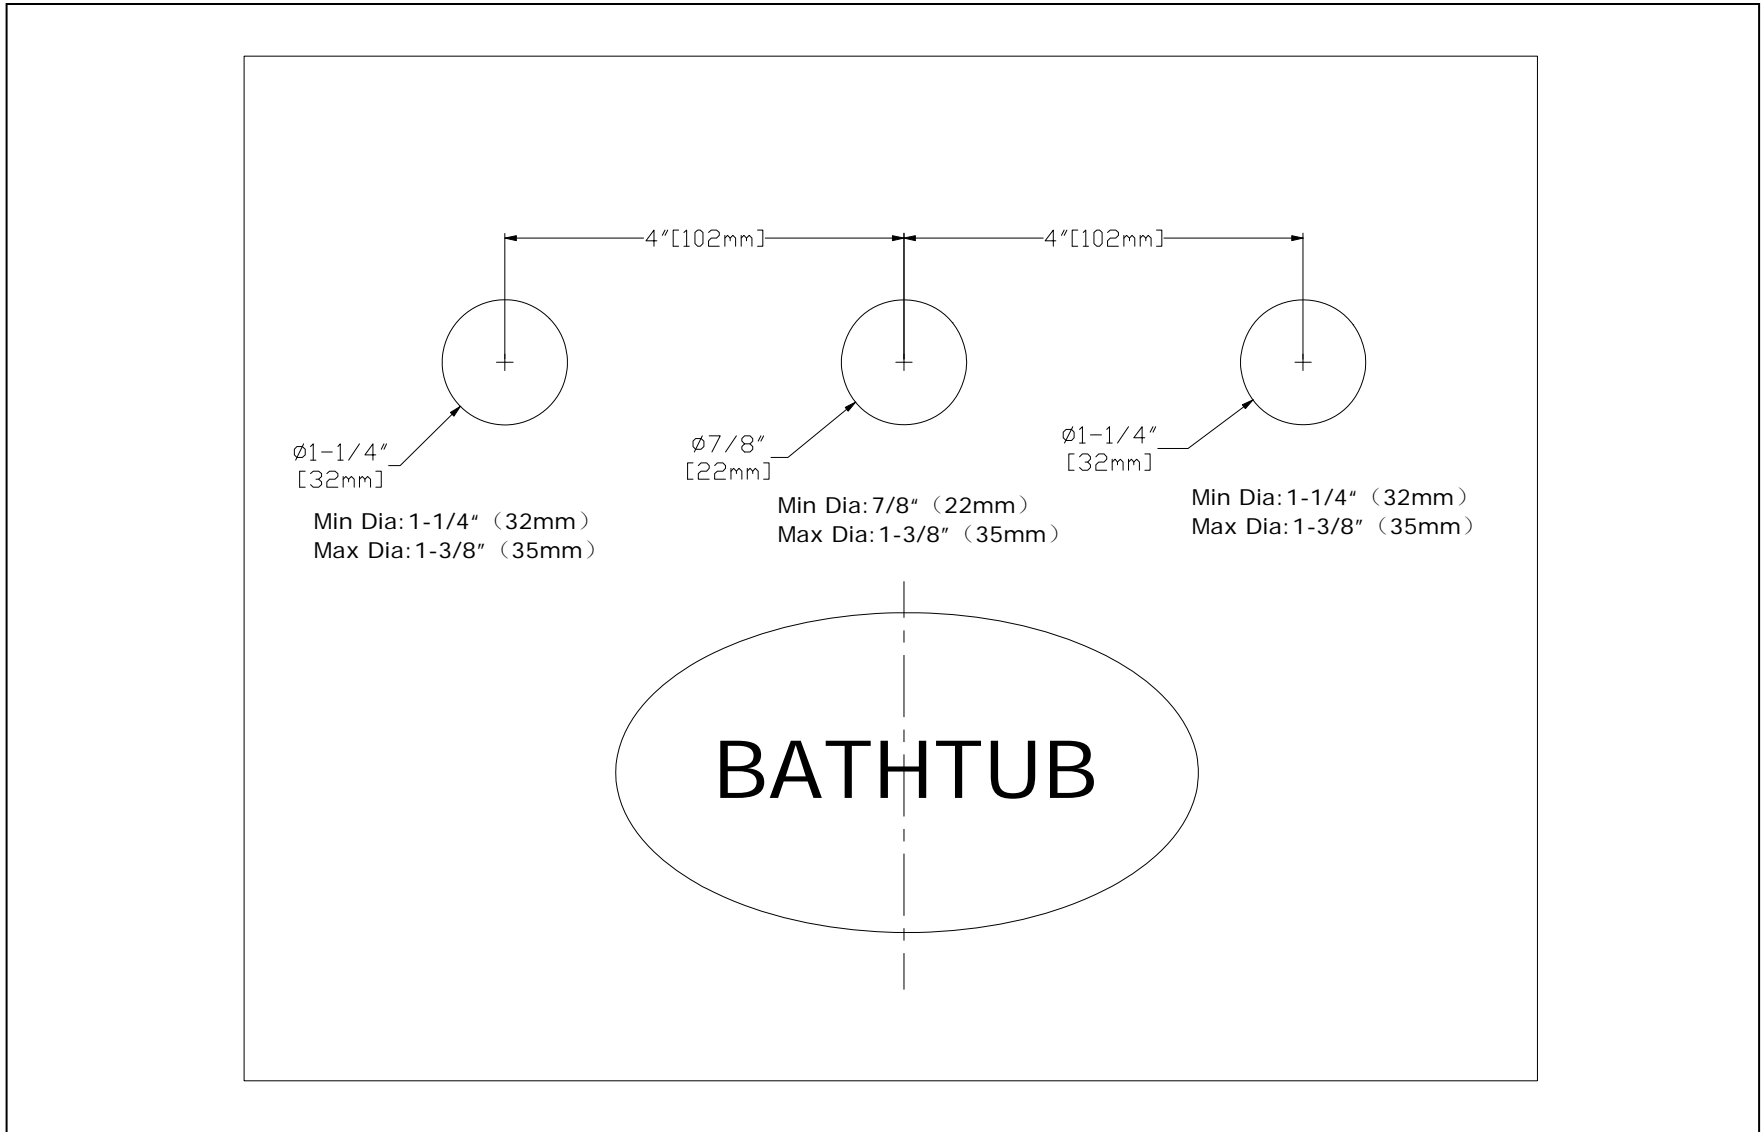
4″[102mm]

4″[102mm]

ø1-1/4″
[32mm]

Min Dia:1-1/4″（32mm）
Max Dia:1-3/8″（35mm）

ø7/8″
[22mm]

Min Dia:7/8″（22mm）
Max Dia:1-3/8″（35mm）

ø1-1/4″
[32mm]

Min Dia:1-1/4″（32mm）
Max Dia:1-3/8″（35mm）

BATHTUB